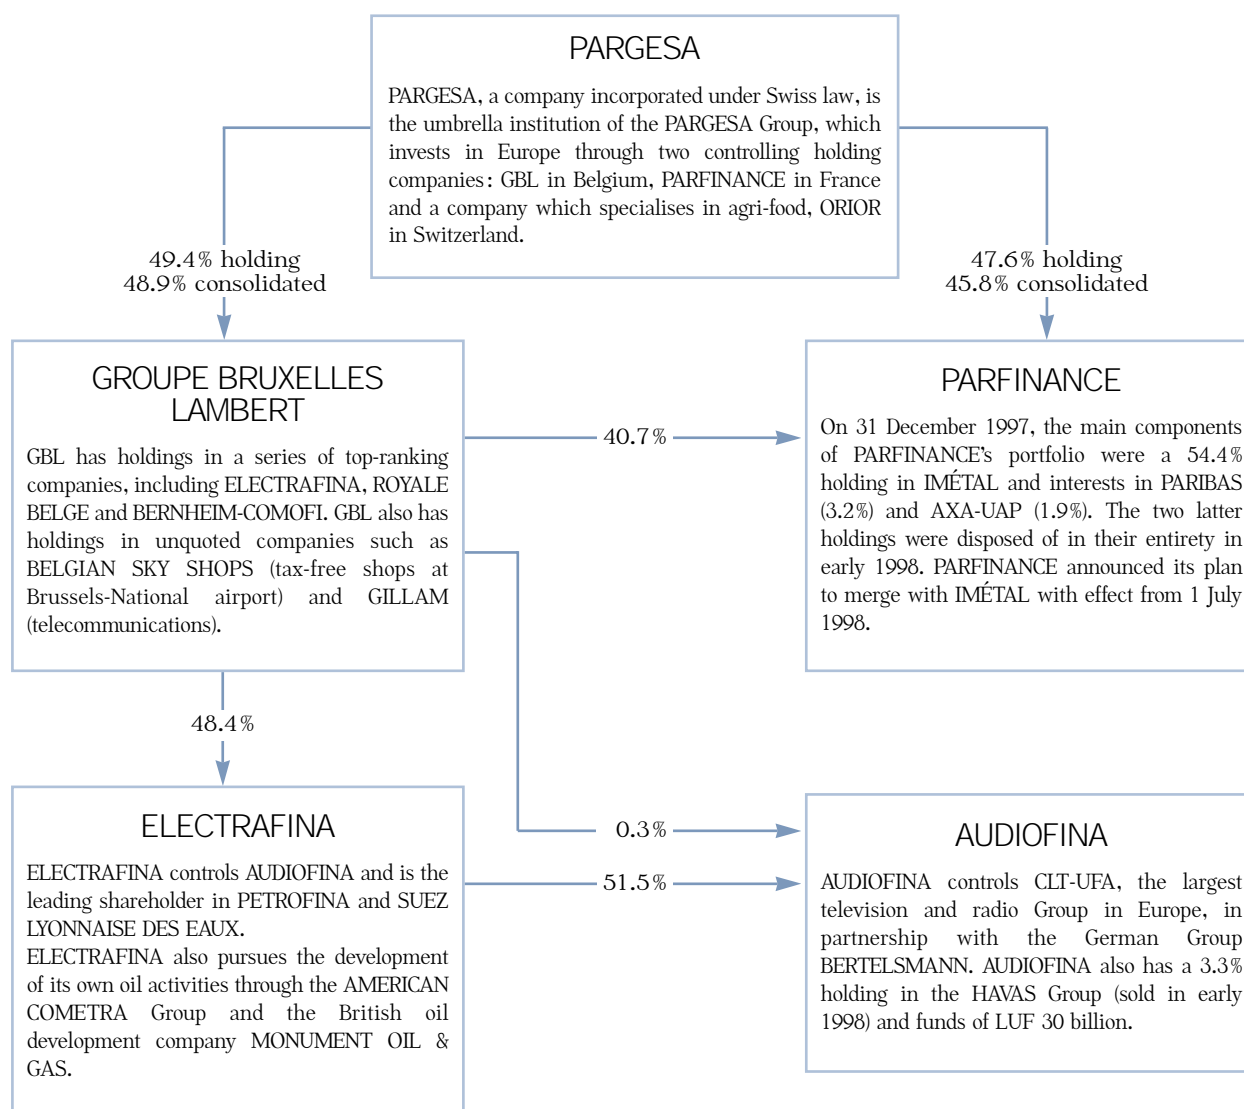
PARGESA

PARGESA, a company incorporated under Swiss law, is the umbrella institution of the PARGESA Group, which invests in Europe through two controlling holding companies: GBL in Belgium, PARFINANCE in France and a company which specialises in agri-food, ORIOR in Switzerland.

49.4% holding
48.9% consolidated

47.6% holding
45.8% consolidated

GROUPE BRUXELLES LAMBERT

GBL has holdings in a series of top-ranking companies, including ELECTRAFINA, ROYALE BELGE and BERNHEIM-COMOFI. GBL also has holdings in unquoted companies such as BELGIAN SKY SHOPS (tax-free shops at Brussels-National airport) and GILLAM (telecommunications).

40.7%

PARFINANCE

On 31 December 1997, the main components of PARFINANCE's portfolio were a 54.4% holding in IMÉTAL and interests in PARIBAS (3.2%) and AXA-UAP (1.9%). The two latter holdings were disposed of in their entirety in early 1998. PARFINANCE announced its plan to merge with IMÉTAL with effect from 1 July 1998.

48.4%

ELECTRAFINA

ELECTRAFINA controls AUDIOFINA and is the leading shareholder in PETROFINA and SUEZ LYONNAISE DES EAUX.
ELECTRAFINA also pursues the development of its own oil activities through the AMERICAN COMETRA Group and the British oil development company MONUMENT OIL & GAS.

0.3%

51.5%

AUDIOFINA

AUDIOFINA controls CLT-UFA, the largest television and radio Group in Europe, in partnership with the German Group BERTELSMANN. AUDIOFINA also has a 3.3% holding in the HAVAS Group (sold in early 1998) and funds of LUF 30 billion.